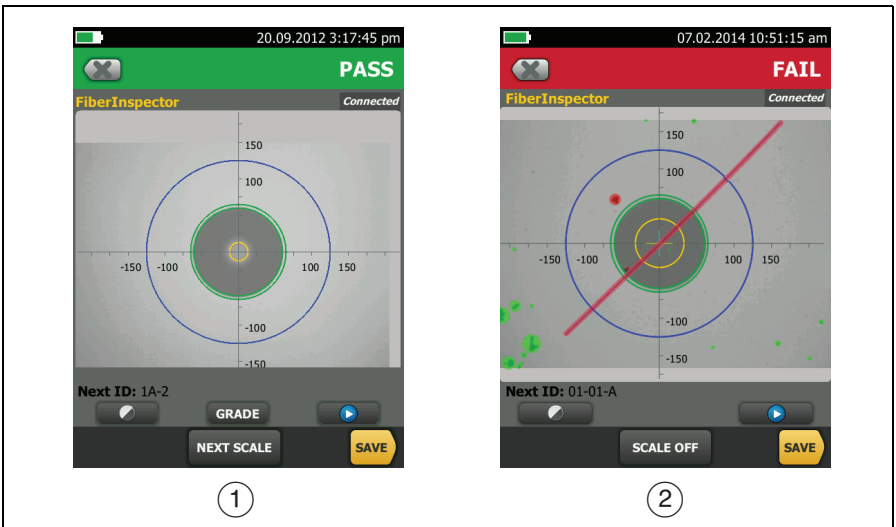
20.09.2012 3:17:45 pm
PASS
FiberInspector
Connected
150
100
-150
-100
100
150
-100
-150
Next ID: 1A-2
GRADE
NEXT SCALE
SAVE
1

07.02.2014 10:51:15 am
FAIL
FiberInspector
Connected
150
100
-150
-100
100
150
-100
-150
Next ID: 01-01-A
SCALE OFF
SAVE
2